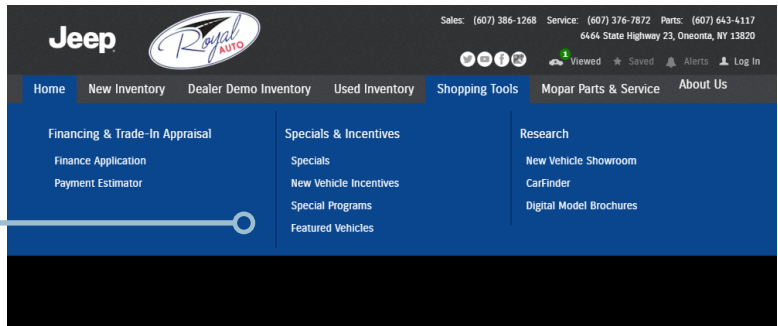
Jeep Royal AUTO

Sales: (607) 386-1268 Service: (607) 376-7872 Parts: (607) 643-4117
6464 State Highway 23, Oneonta, NY 13820

1 Viewed Saved Alerts Log In

Home New Inventory Dealer Demo Inventory Used Inventory Shopping Tools Mopar Parts & Service About Us

Financing & Trade-In Appraisal
Finance Application
Payment Estimator

Specials & Incentives
Specials
New Vehicle Incentives
Special Programs
Featured Vehicles

Research
New Vehicle Showroom
CarFinder
Digital Model Brochures